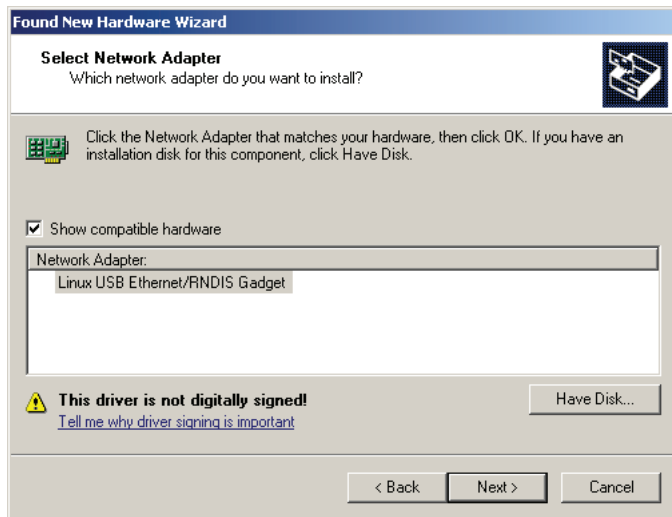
Found New Hardware Wizard

Select Network Adapter
Which network adapter do you want to install?

Click the Network Adapter that matches your hardware, then click OK. If you have an installation disk for this component, click Have Disk.

Show compatible hardware

Network Adapter:
Linux USB Ethernet/RNDIS Gadget

This driver is not digitally signed!
Tell me why driver signing is important

Have Disk...

< Back
Next >
Cancel